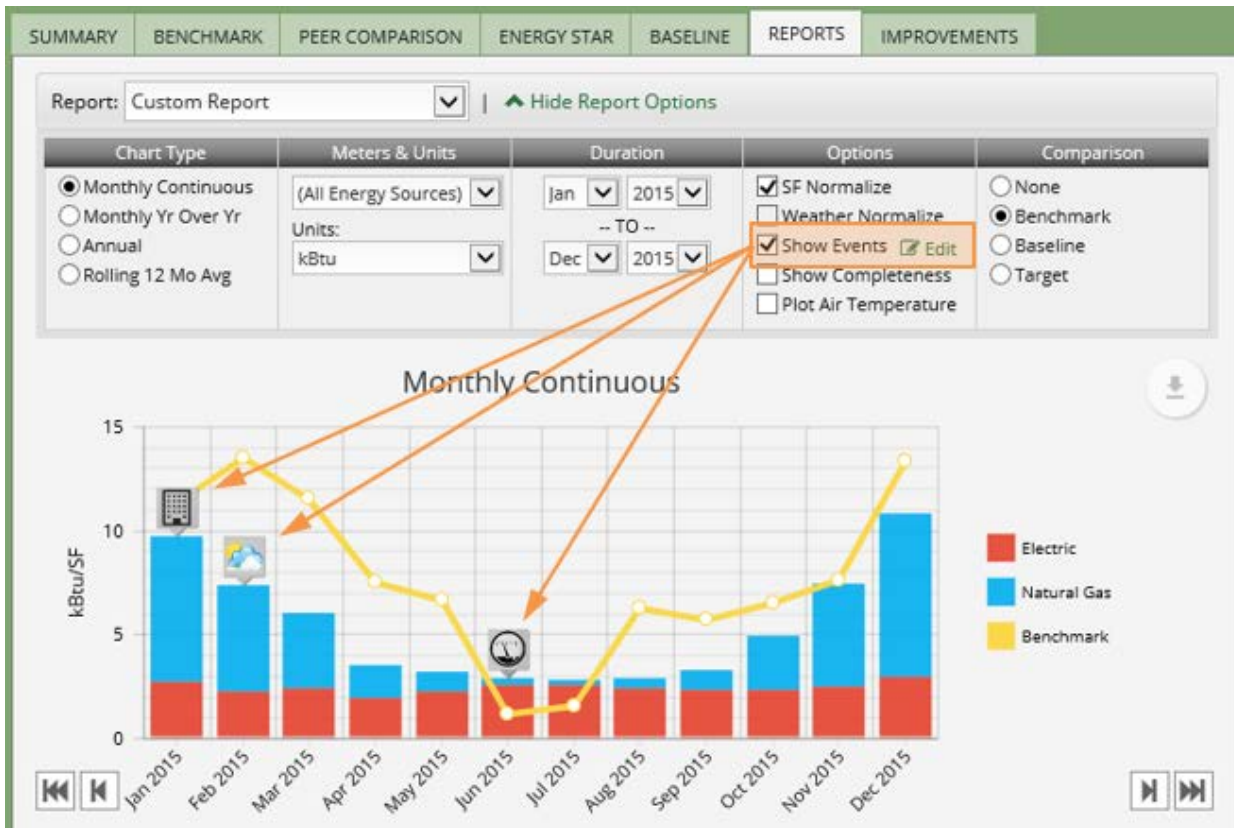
SUMMARY | BENCHMARK | PEER COMPARISON | ENERGY STAR | BASELINE | REPORTS | IMPROVEMENTS

Report: Custom Report | Hide Report Options

| Chart Type | Meters & Units | Duration | Options | Comparison |
|---|---|---|---|---|
| Monthly Continuous | (All Energy Sources) | Jan 2015 | SF Normalize | None |
| Monthly Yr Over Yr | Units: | -- TO -- | Weather Normalize | Benchmark |
| Annual | kBtu | Dec 2015 | Show Events Edit | Baseline |
| Rolling 12 Mo Avg | | | Show Completeness | Target |
| | | | Plot Air Temperature | |

Monthly Continuous

15
10
5
0

kBtu/SF

Jan 2015
Feb 2015
Mar 2015
Apr 2015
May 2015
Jun 2015
Jul 2015
Aug 2015
Sep 2015
Oct 2015
Nov 2015
Dec 2015

Electric
Natural Gas
Benchmark